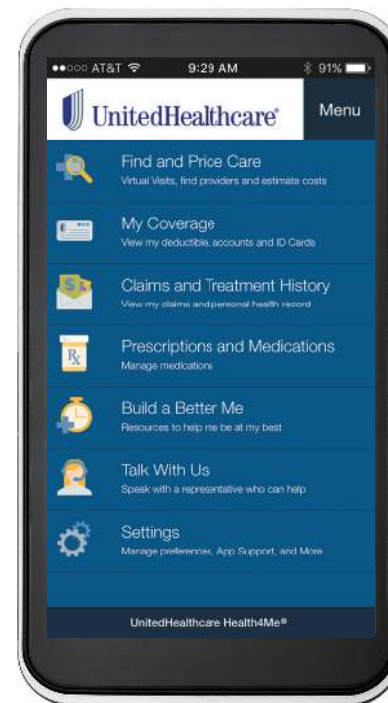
●●○○○ AT&T 9:29 AM 91%

UnitedHealthcare®

Menu

Find and Price Care
Virtual Visits, find providers and estimate costs

My Coverage
View my deductible, accounts and ID Cards

Claims and Treatment History
View my claims and personal health record

Prescriptions and Medications
Manage medications

Build a Better Me
Resources to help me be at my best

Talk With Us
Speak with a representative who can help

Settings
Manage preferences, App Support, and More

UnitedHealthcare Health4Me®